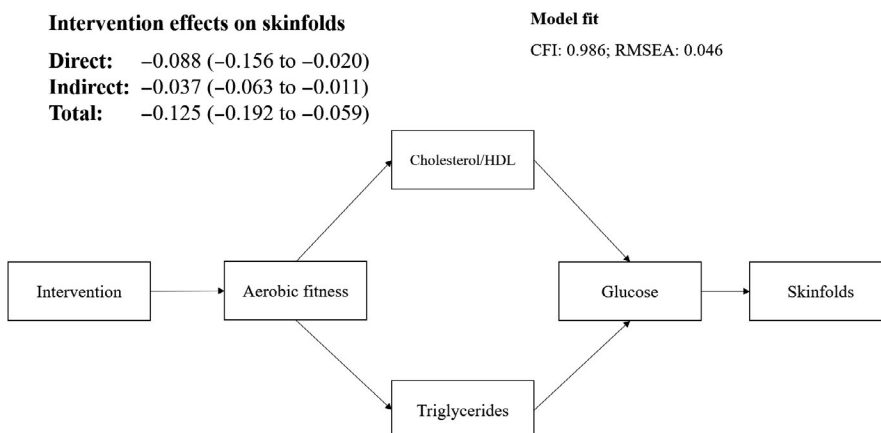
Intervention effects on skinfolds

Direct: −0.088 (−0.156 to −0.020)
Indirect: −0.037 (−0.063 to −0.011)
Total: −0.125 (−0.192 to −0.059)

Model fit

CFI: 0.986; RMSEA: 0.046

Cholesterol/HDL

Intervention

Aerobic fitness

Glucose

Skinfolds

Triglycerides